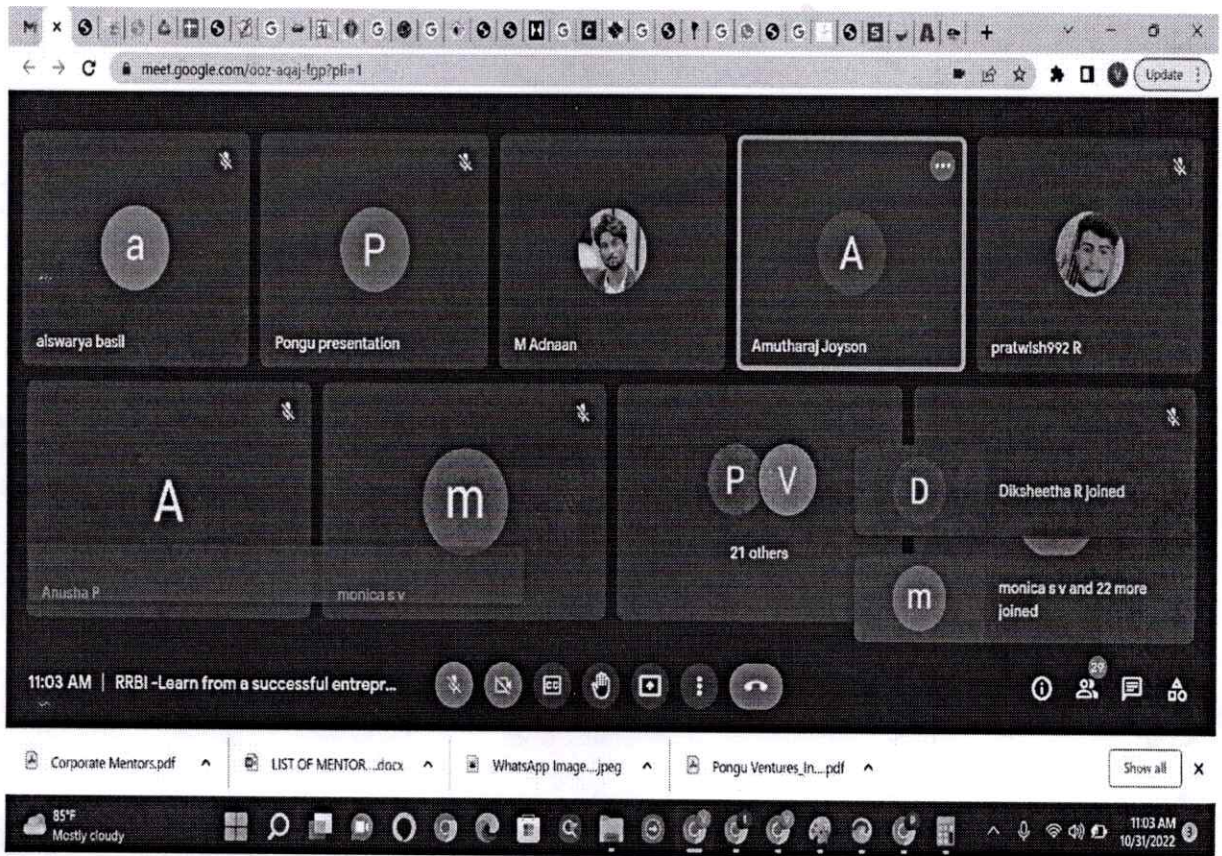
meet.google.com/ooz-aqaj-fgp?pli=1

Update

a
aiswarya basil

P
Pongu presentation

M Adnaan

A
Amutharaj Joyson

pratwish992 R

A
Anusha P

m
monica s v

P V
21 others

D
Diksheetha R joined

m
monica s v and 22 more joined

11:03 AM | RRBI -Learn from a successful entrepr...

29

Corporate Mentors.pdf
LIST OF MENTOR...docx
WhatsApp Image....jpeg
Pongu Ventures_In....pdf
Show all

85°F
Mostly cloudy

11:03 AM
10/31/2022